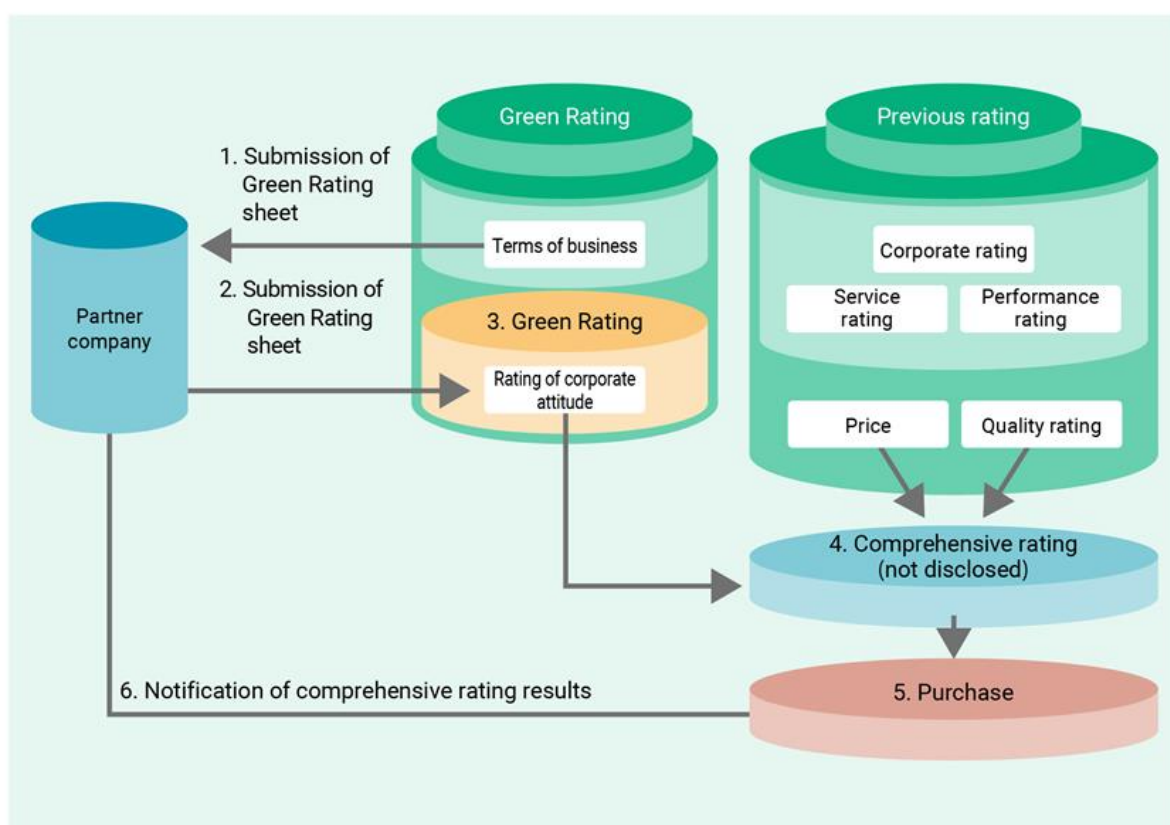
Green Rating

Previous rating

1. Submission of Green Rating sheet

Partner company

Terms of business

2. Submission of Green Rating sheet

3. Green Rating

Rating of corporate attitude

Corporate rating

Service rating

Performance rating

Price

Quality rating

4. Comprehensive rating (not disclosed)

6. Notification of comprehensive rating results

5. Purchase